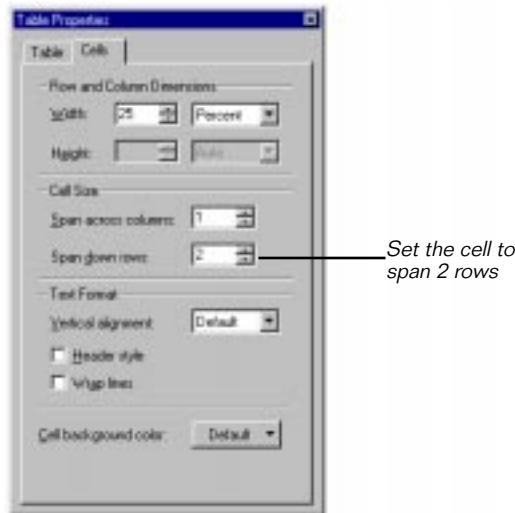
Table Properties

Table Cells

Row and Column Dimensions

Width: 25 Percent

Height: Auto

Cell Size

Span across columns: 1

Span down rows: 2

Text Format

Vertical alignment: Default

Header style

Wrap lines

Cell background color: Default

Set the cell to span 2 rows